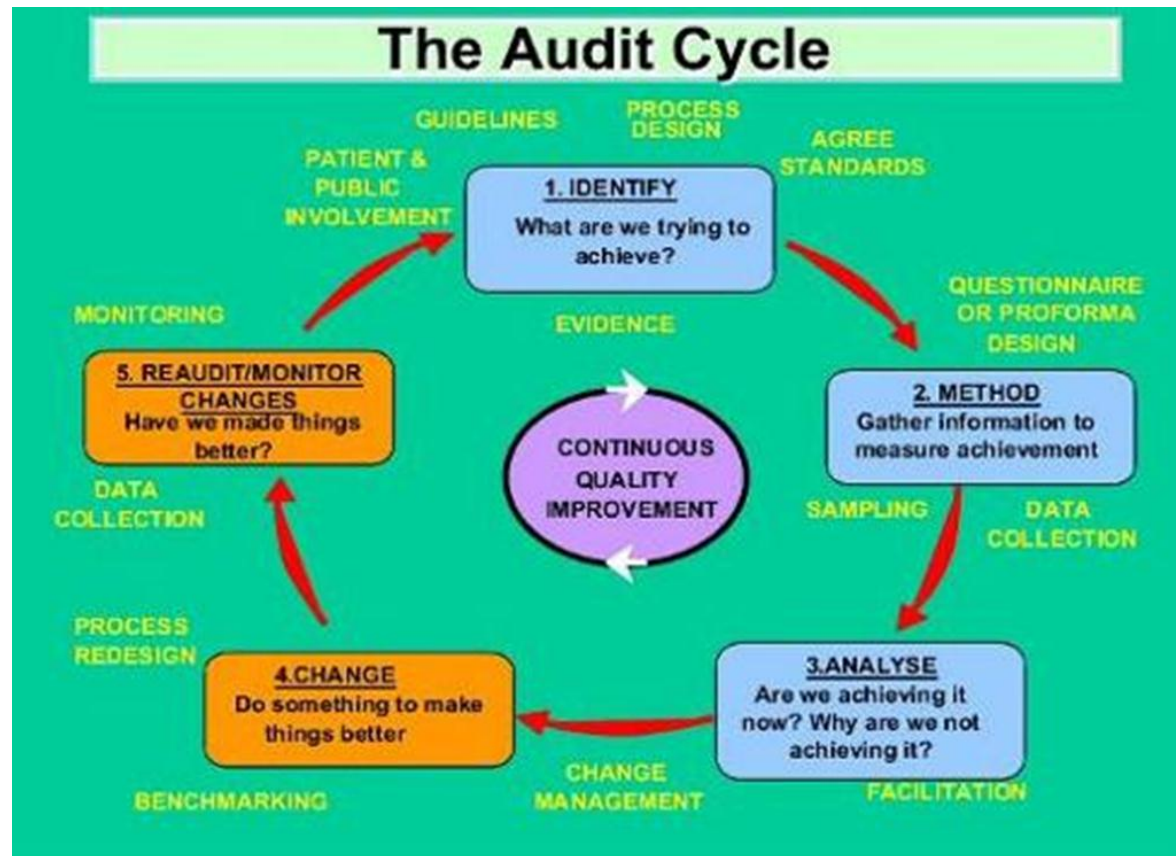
The Audit Cycle

GUIDELINES

PROCESS DESIGN

AGREE STANDARDS

PATIENT & PUBLIC INVOLVEMENT

1. IDENTIFY
What are we trying to achieve?

QUESTIONNAIRE OR PROFORMA DESIGN

MONITORING

EVIDENCE

5. REAUDIT/MONITOR CHANGES
Have we made things better?

CONTINUOUS QUALITY IMPROVEMENT

2. METHOD
Gather information to measure achievement

DATA COLLECTION

SAMPLING

DATA COLLECTION

PROCESS REDESIGN

4.CHANGE
Do something to make things better

3.ANALYSE
Are we achieving it now? Why are we not achieving it?

CHANGE MANAGEMENT

BENCHMARKING

FACILITATION